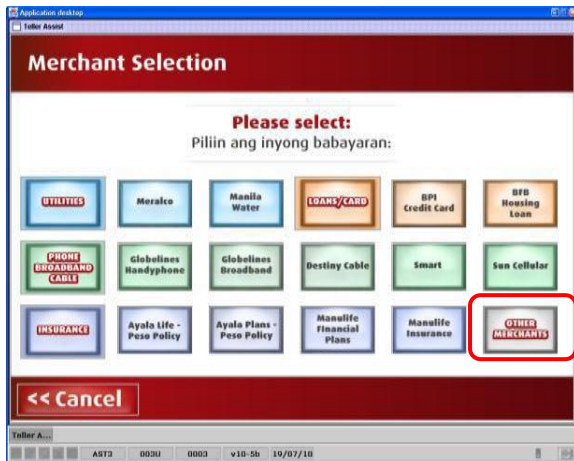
Application desktop

Teller Assist

Merchant Selection

Please select:

Piliin ang inyong babayaran:

| | | | | | |
|---|---|---|---|---|---|
| UTILITIES | Meralco | Manila Water | LOANS/CARD | BPI Credit Card | BFB Housing Loan |
| PHONE BROADBAND CABLE | Globelines Handyphone | Globelines Broadband | Destiny Cable | Smart | Sun Cellular |
| INSURANCE | Ayala Life - Peso Policy | Ayala Plans - Peso Policy | Manulife Financial Plans | Manulife Insurance | OTHER MERCHANTS |

<< Cancel

Teller A...

AST3 003U 0003 v10-5b 19/07/10